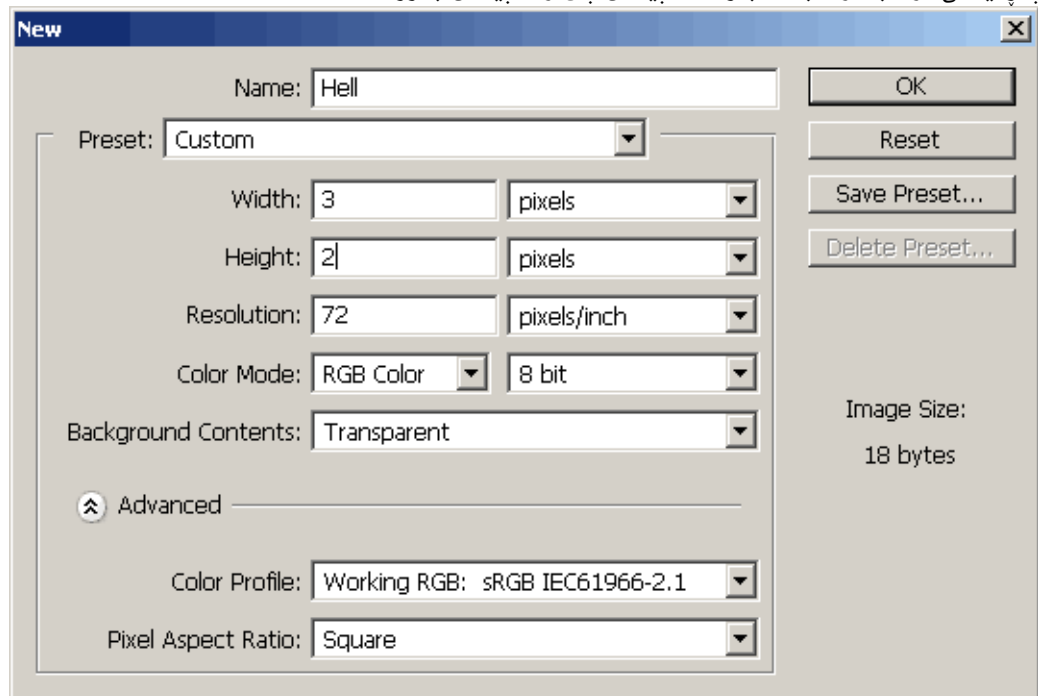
New

Name: Hell

Preset: Custom

Width: 3 pixels

Height: 2 pixels

Resolution: 72 pixels/inch

Color Mode: RGB Color 8 bit

Background Contents: Transparent

Advanced

Color Profile: Working RGB: sRGB IEC61966-2.1

Pixel Aspect Ratio: Square

OK

Reset

Save Preset...

Delete Preset...

Image Size:

18 bytes